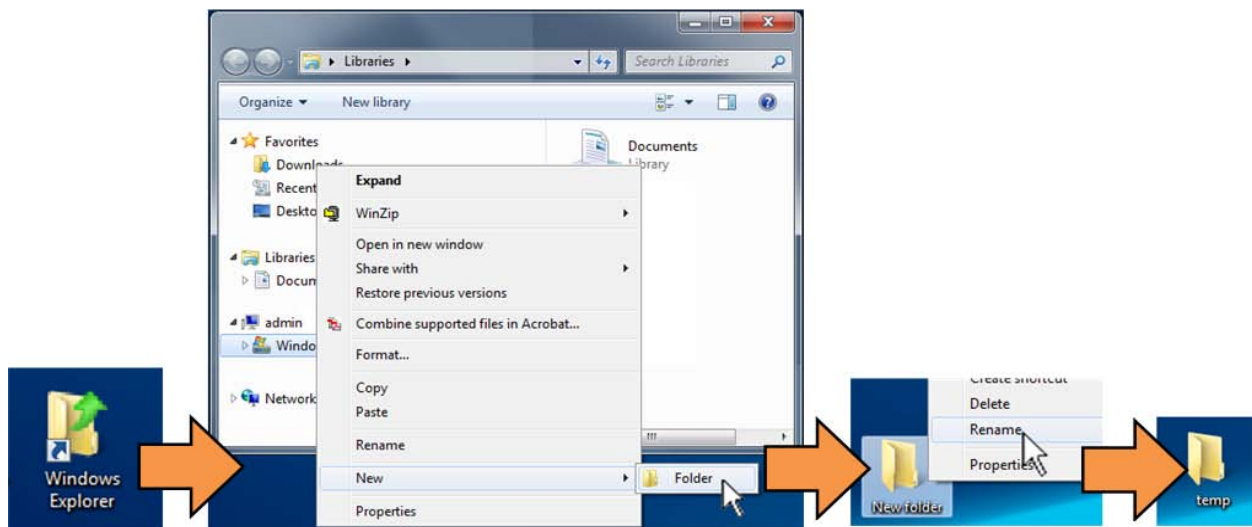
Windows Explorer

Libraries

Search Libraries

Organize ▾ New library

Favorites
Downloads
Recent
Desktop

Libraries
Documents

admin
Windows

Network

Documents
Library

Expand
WinZip
Open in new window
Share with
Restore previous versions
Combine supported files in Acrobat...
Format...
Copy
Paste
Rename
New
Properties

Folder

Create shortcut
Delete
Rename
Properties

New folder

temp